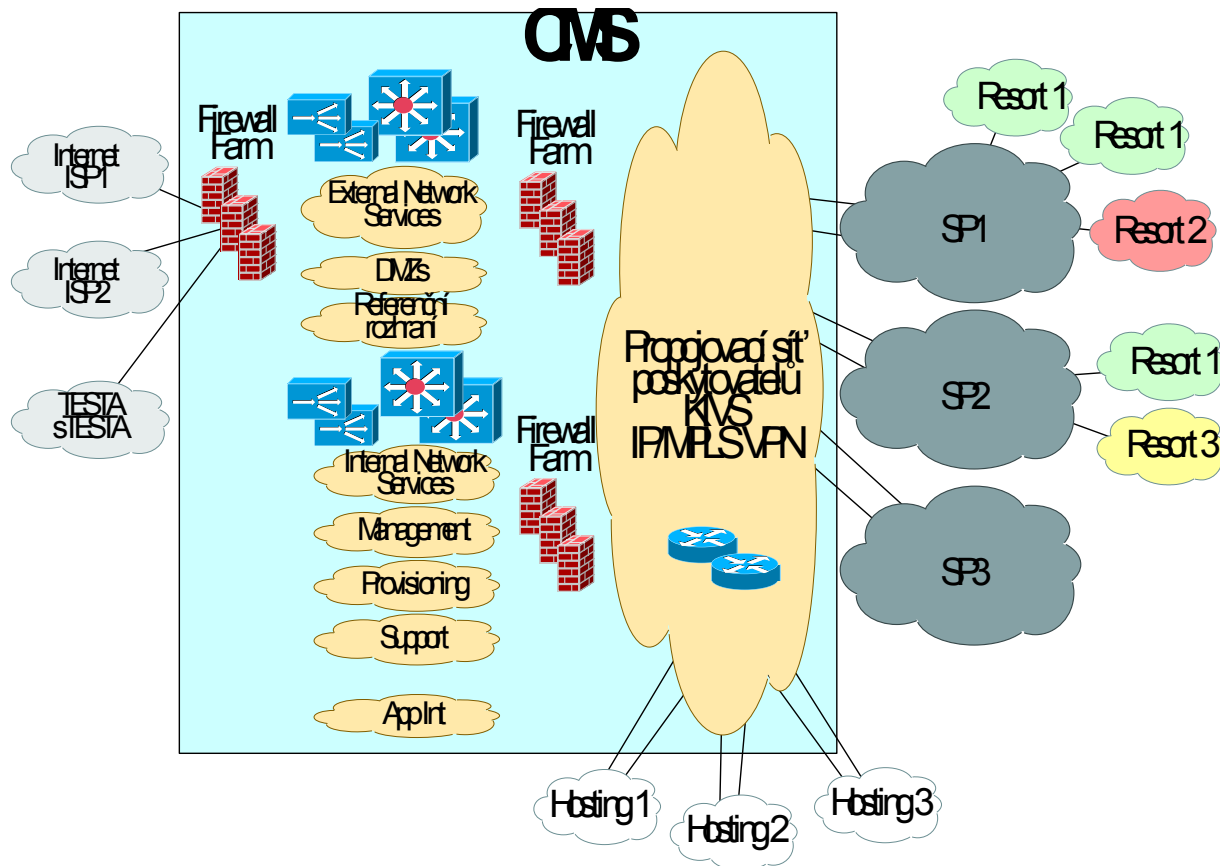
CMS

Firewall Farm

Firewall Farm

Firewall Farm

Internet ISP1

Internet ISP2

TESTA sTESTA

External Network Services

DMZs

Referenční rozhraní

Internal Network Services

Management

Provisioning

Support

App Int

Propojovací síť poskytovatelů KIVS IP/MPLS VPN

Resort 1

Resort 1

SP1

Resort 2

Resort 1

SP2

Resort 3

SP3

Hosting 1

Hosting 2

Hosting 3